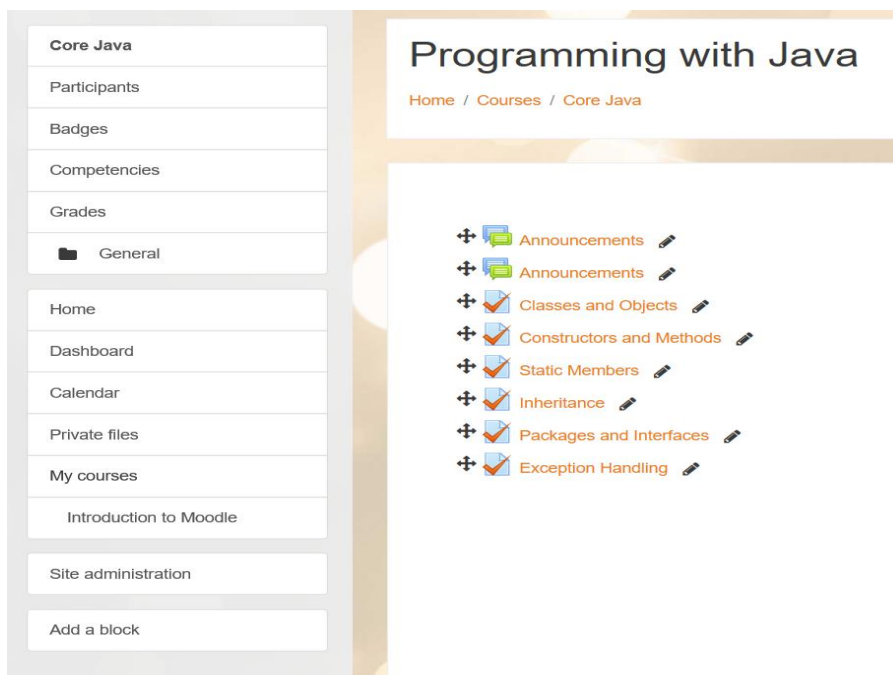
Core Java
Participants
Badges
Competencies
Grades
General

Home
Dashboard
Calendar
Private files
My courses
Introduction to Moodle

Site administration

Add a block

Programming with Java

Home / Courses / Core Java

Announcements
Announcements
Classes and Objects
Constructors and Methods
Static Members
Inheritance
Packages and Interfaces
Exception Handling